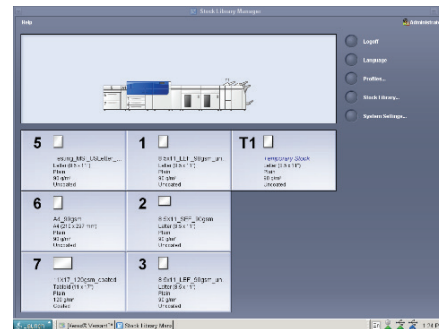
Stock Library Manager

Help

Administrator

Logoff

Language

Profiles...

Stock Library...

System Settings...

5

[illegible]_Letter_...
Letter (8.5 x 11")
Plain
90 g/m²
Uncoated

1

8.5x11_LEF_90gsm_un
Letter (8.5 x 11")
Plain
90 g/m²
Uncoated

T1

Temporary Stock
Letter (8.5 x 11")
Plain
90 g/m²
Uncoated

6

A4_90gsm
A4 (210 x 297 mm)
Plain
90 g/m²
Uncoated

2

8.5x11_SEF_90gsm
Letter (8.5 x 11")
Plain
90 g/m²
Uncoated

7

11x17_120gsm_coated
Tabloid (11 x 17")
Plain
120 g/m²
Coated

3

8.5x11_LEF_90gsm_un
Letter (8.5 x 11")
Plain
90 g/m²
Uncoated

start

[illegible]

Stock Library Man

1:14 PM